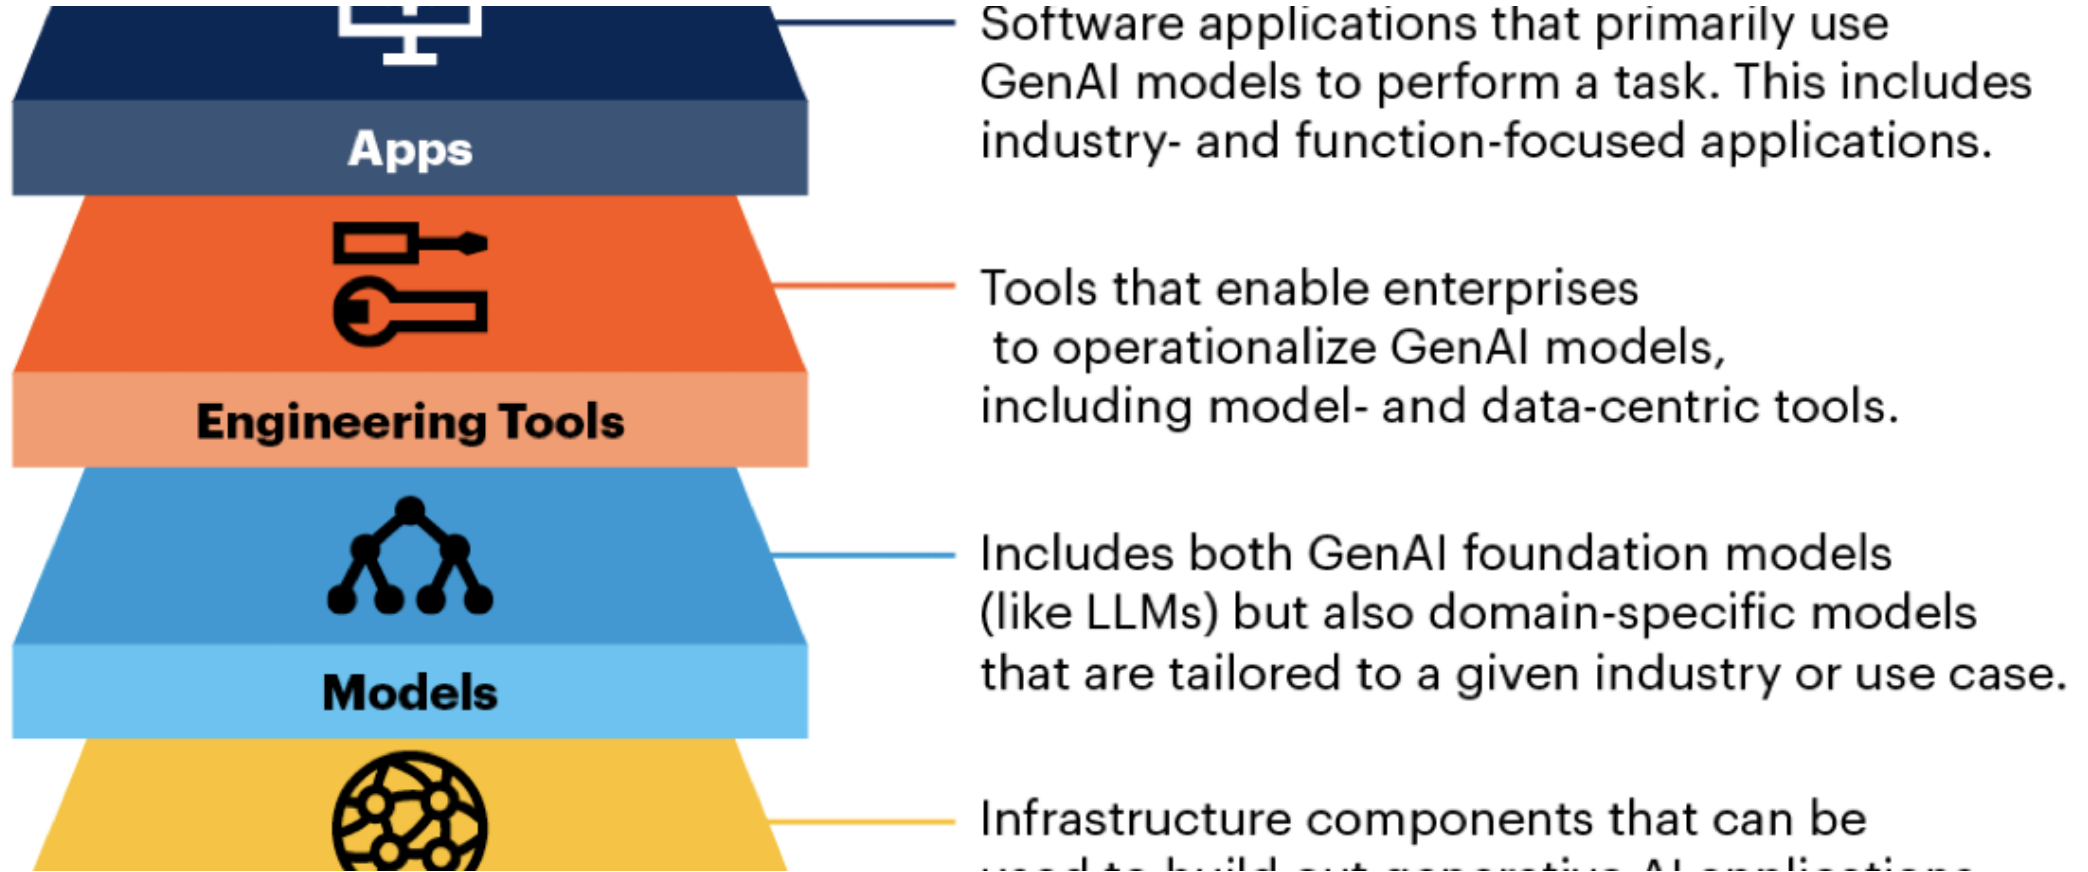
Apps

Software applications that primarily use GenAI models to perform a task. This includes industry- and function-focused applications.

Engineering Tools

Tools that enable enterprises to operationalize GenAI models, including model- and data-centric tools.

Models

Includes both GenAI foundation models (like LLMs) but also domain-specific models that are tailored to a given industry or use case.

Infrastructure components that can be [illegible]